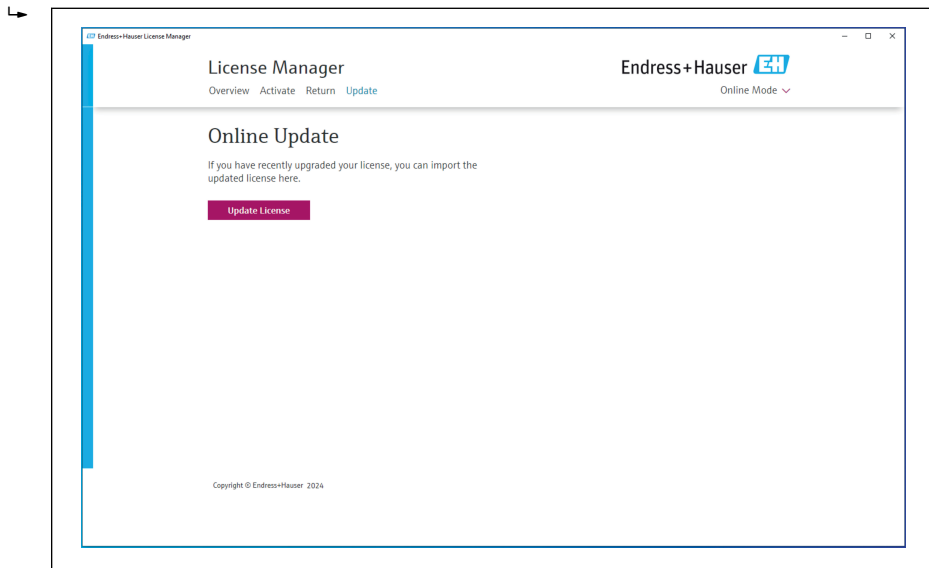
Endress+Hauser License Manager

License Manager

Overview Activate Return Update

Endress+Hauser

Online Mode

Online Update

If you have recently upgraded your license, you can import the updated license here.

Update License

Copyright © Endress+Hauser 2024